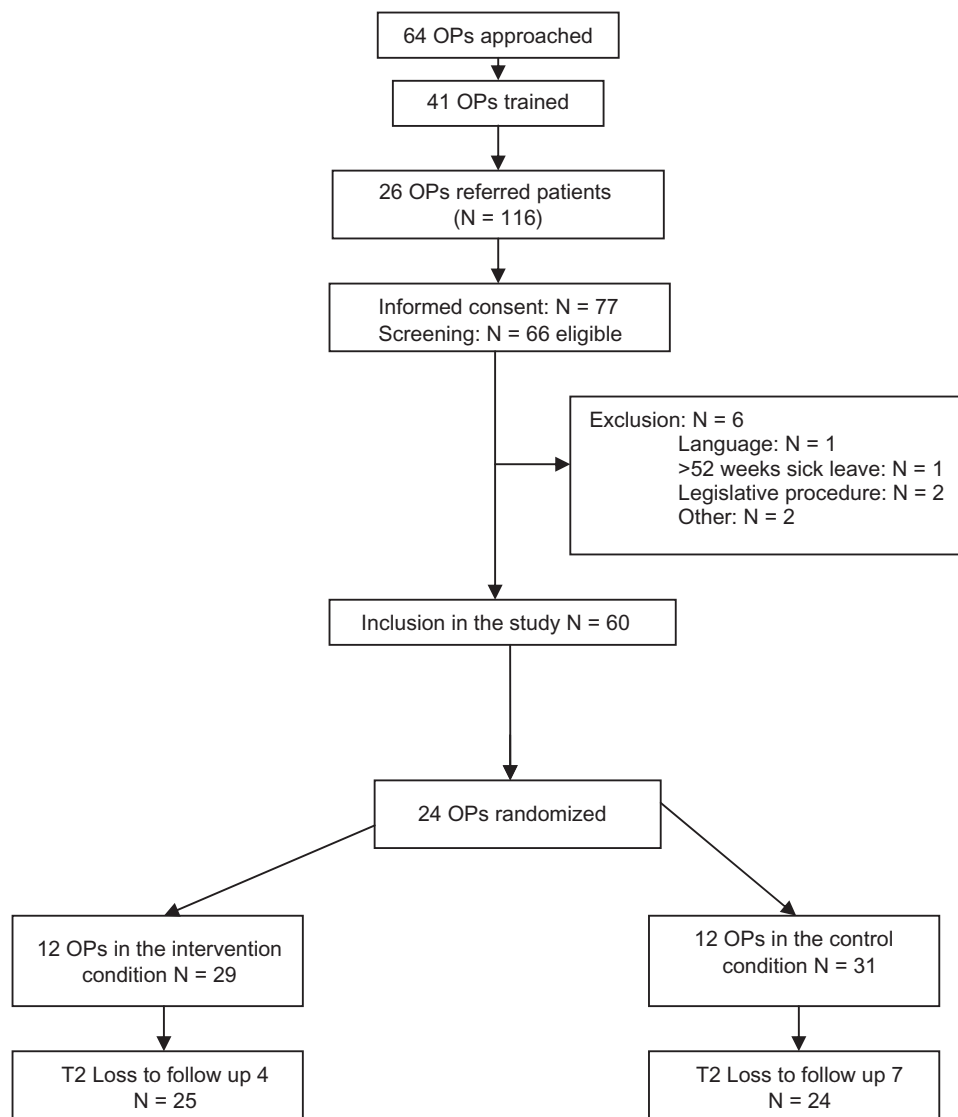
64 OPs approached

41 OPs trained

26 OPs referred patients
(N = 116)

Informed consent: N = 77
Screening: N = 66 eligible

Exclusion: N = 6
Language: N = 1
>52 weeks sick leave: N = 1
Legislative procedure: N = 2
Other: N = 2

Inclusion in the study N = 60

24 OPs randomized

12 OPs in the intervention condition N = 29

12 OPs in the control condition N = 31

T2 Loss to follow up 4
N = 25

T2 Loss to follow up 7
N = 24